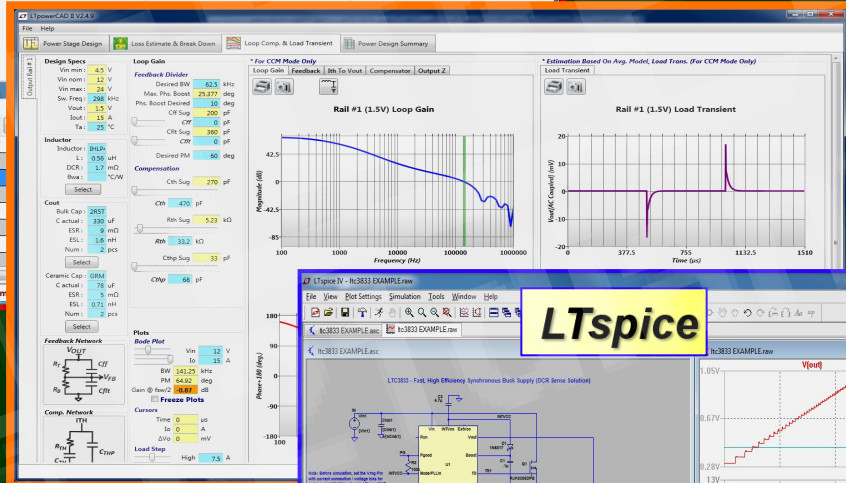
LTpowerCAD II V2.4.9

File Help

Power Stage Design | Loss Estimate & Break Down | Loop Comp. & Load Transient | Power Design Summary

Output Rail #1

Design Specs
Vin min : 4.5 V
Vin nom : 12 V
Vin max : 24 V
Sw. Freq : 298 kHz
Vout : 1.5 V
Iout : 15 A
Ta : 25 °C

Inductor
Inductor : IHLP
L : 0.56 uH
DCR : 1.7 mΩ
θwa : °C/W
Select

Cout
Bulk Cap : 2R5T
C actual : 330 uF
ESR : 9 mΩ
ESL : 1.6 nH
Num : 2 pcs
Select
Ceramic Cap : GRM
C actual : 78 uF
ESR : 5 mΩ
ESL : 0.71 nH
Num : 2 pcs
Select

Feedback Network
VOUT
Cff
R1
VFB
RB
Cff

Comp. Network
ITH
RTH
CTHP

Loop Gain
Feedback Divider
Desired BW 62.5 kHz
Max. Phs. Boost 25.377 deg
Phs. Boost Desired 10 deg
Cff Sug 200 pF
Cff 0 pF
Cfft Sug 360 pF
Cfft 0 pF
Desired PM 60 deg

Compensation
Cth Sug 270 pF
Cth 470 pF
Rth Sug 5.23 kΩ
Rth 33.2 kΩ
Cthp Sug 33 pF
Cthp 68 pF

Plots
Bode Plot
Vin 12 V
Io 15 A
BW 141.25 kHz
PM 64.92 deg
Gain @ fsw/2 -0.87 dB
Freeze Plots
Cursors
Time 0 μs
Io 0 A
ΔVo 0 mV
Load Step
High 7.5 A

* For CCM Mode Only
Loop Gain | Feedback | Ith To Vout | Compensator | Output Z
Rail #1 (1.5V) Loop Gain
Magnitude (dB)
42.5
0
-42.5
-85
100 1000 10000 100000 1000000
Frequency (Hz)
Phase+180 (deg.)
180
90
0
-90
-180

* Estimation Based On Avg. Model, Load Trans. (For CCM Mode Only)
Load Transient
Rail #1 (1.5V) Load Transient
Vout(AC Coupled) (mV)
20
0
-20
0 377.5 755 1132.5 1510
Time (μs)

LTspice IV - ltc3833 EXAMPLE.raw
File View Plot Settings Simulation Tools Window Help
ltc3833 EXAMPLE.asc | ltc3833 EXAMPLE.raw
ltc3833 EXAMPLE.asc
LTC3833 - Fast, High Efficiency Synchronous Buck Supply (DCR Sense Solution)
Note: Before simulation, set the Vmig Pin with current connection / voltage bias for
ltc3833 EXAMPLE.raw
V(out)
1.05V
0.67V
0.28V
13V

LTspice